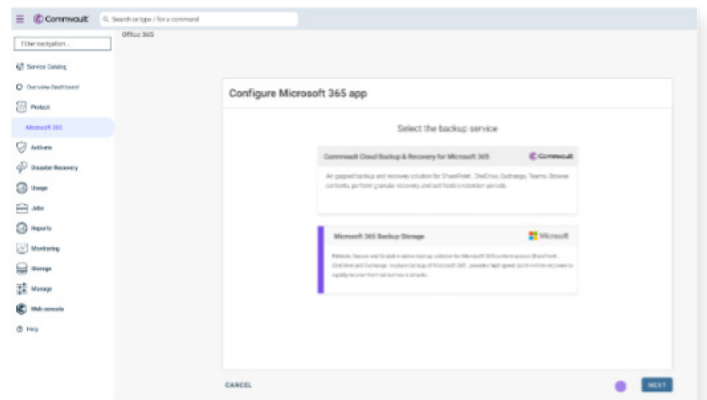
Commvault

Search or type / for a command

Filter navigation...

Service Catalog

Overview Dashboard

Protect

Microsoft 365

Actions

Disaster Recovery

Usage

Jobs

Reports

Monitoring

Storage

Manage

Web console

Help

Office 365

Configure Microsoft 365 app

Select the backup service

Commvault Cloud Backup & Recovery for Microsoft 365

Commvault

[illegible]

Microsoft 365 Backup Storage

Microsoft

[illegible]

CANCEL

NEXT